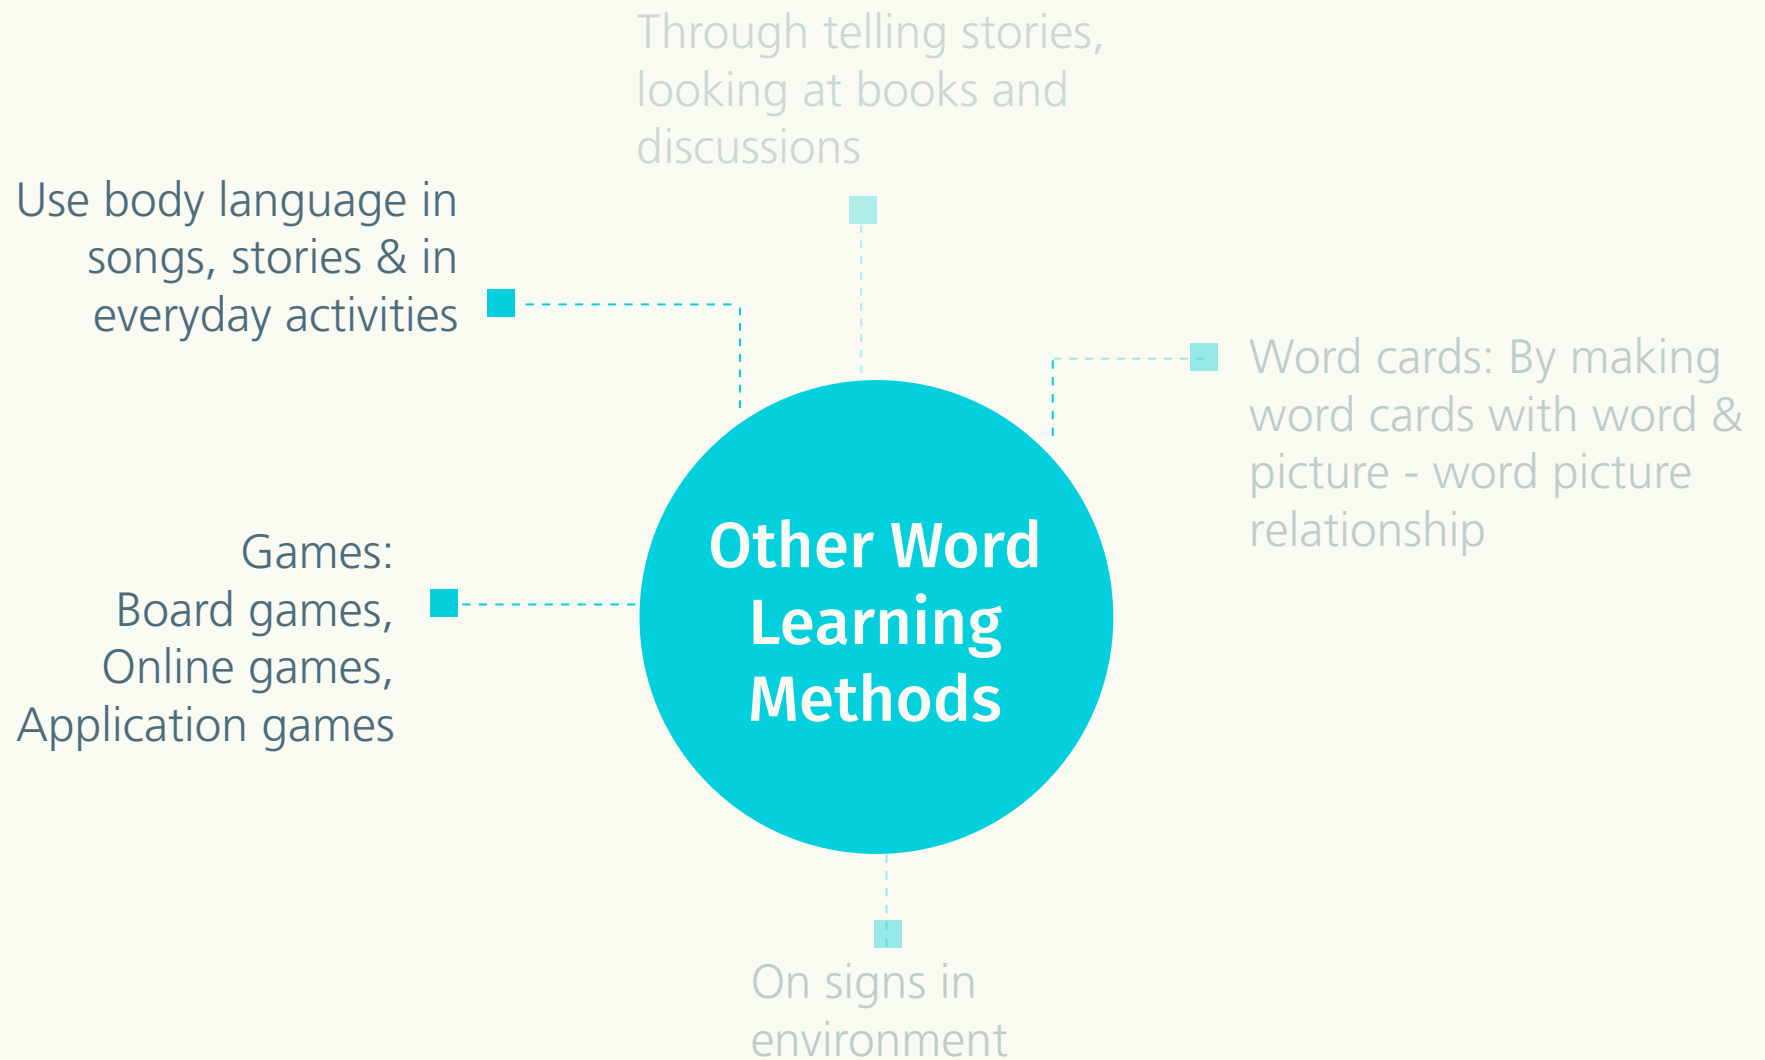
Through telling stories, looking at books and discussions

Use body language in songs, stories & in everyday activities

Word cards: By making word cards with word & picture - word picture relationship

Other Word Learning Methods

Games:
Board games,
Online games,
Application games

On signs in environment